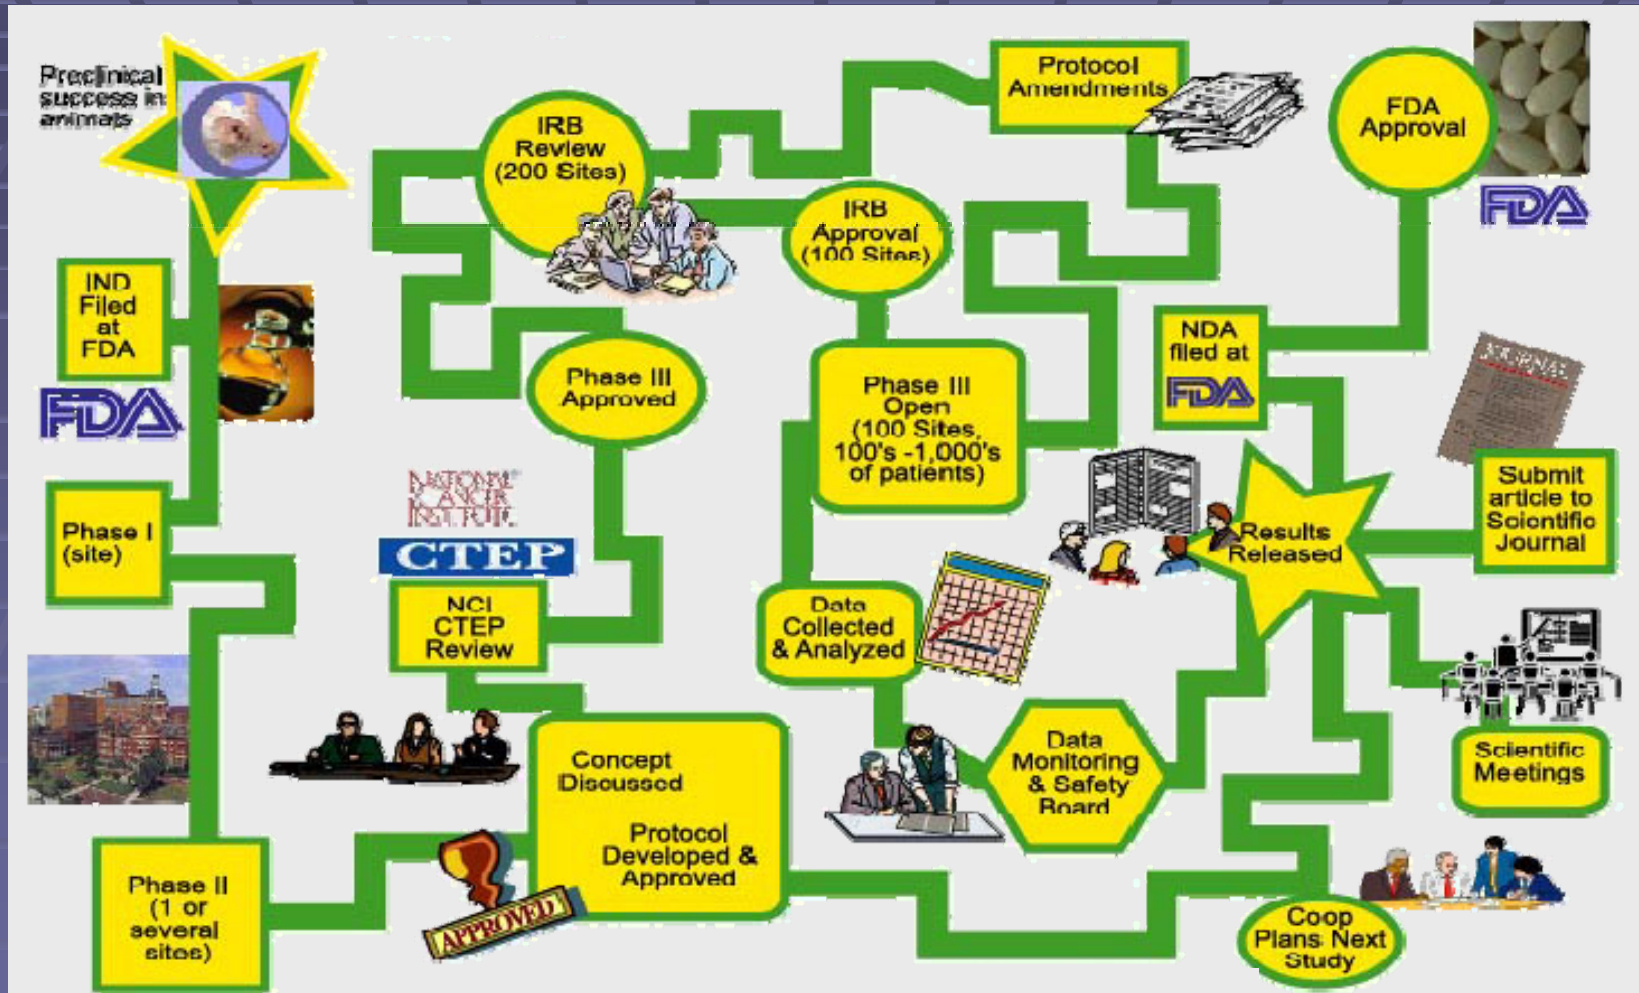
Preclinical success in animals

IND Filed at FDA

FDA

Phase I (site)

Phase II (1 or several sites)

IRB Review (200 Sites)

Phase III Approved

NATIONAL CANCER INSTITUTE

CTEP

NCI CTEP Review

Concept Discussed

Protocol Developed & Approved

APPROVED

IRB Approval (100 Sites)

Protocol Amendments

Phase III Open (100 Sites, 100's -1,000's of patients)

Data Collected & Analyzed

Data Monitoring & Safety Board

FDA Approval

FDA

NDA filed at FDA

JOURNAL

Results Released

Submit article to Scientific Journal

Scientific Meetings

Coop Plans Next Study